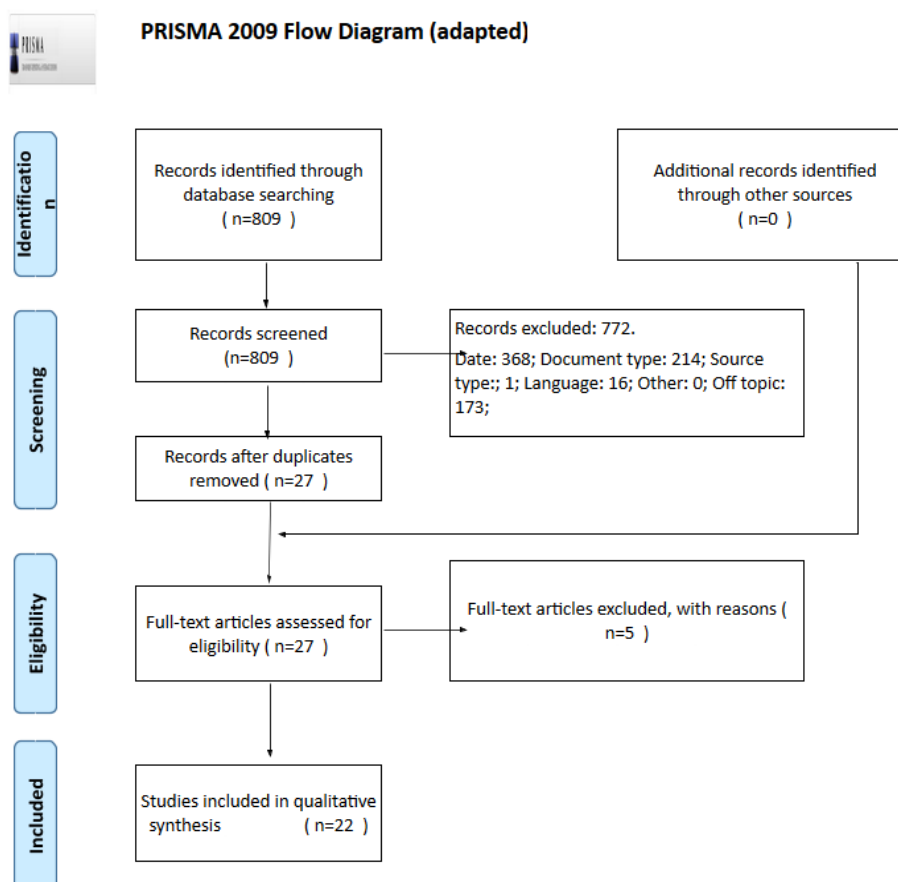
PRISMA

PRISMA 2009 Flow Diagram (adapted)

Identificatio n

Records identified through database searching ( n=809 )

Additional records identified through other sources ( n=0 )

Screening

Records screened (n=809 )

Records excluded: 772.

Date: 368; Document type: 214; Source type:; 1; Language: 16; Other: 0; Off topic: 173;

Records after duplicates removed ( n=27 )

Eligibility

Full-text articles assessed for eligibility ( n=27 )

Full-text articles excluded, with reasons ( n=5 )

Included

Studies included in qualitative synthesis ( n=22 )